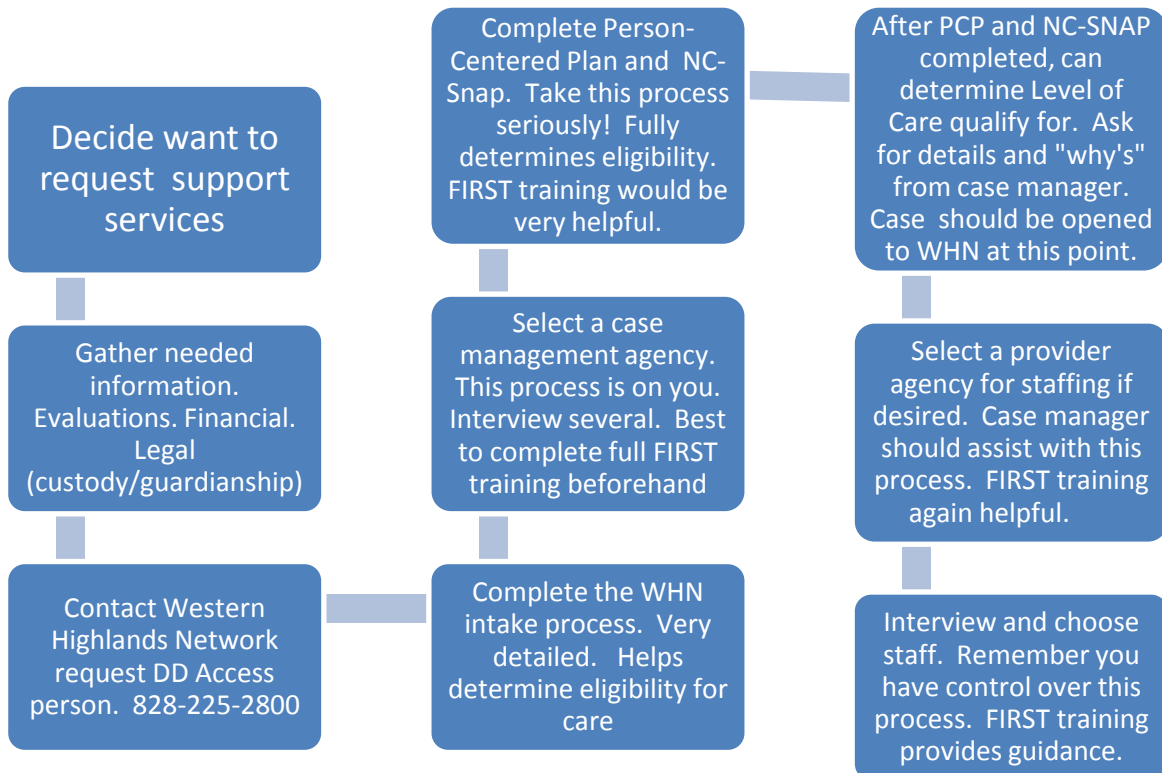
Decide want to request support services

Gather needed information. Evaluations. Financial. Legal (custody/guardianship)

Contact Western Highlands Network request DD Access person. 828-225-2800

Complete the WHN intake process. Very detailed. Helps determine eligibility for care

Select a case management agency. This process is on you. Interview several. Best to complete full FIRST training beforehand

Complete Person-Centered Plan and NC-Snap. Take this process seriously! Fully determines eligibility. FIRST training would be very helpful.

After PCP and NC-SNAP completed, can determine Level of Care qualify for. Ask for details and "why's" from case manager. Case should be opened to WHN at this point.

Select a provider agency for staffing if desired. Case manager should assist with this process. FIRST training again helpful.

Interview and choose staff. Remember you have control over this process. FIRST training provides guidance.